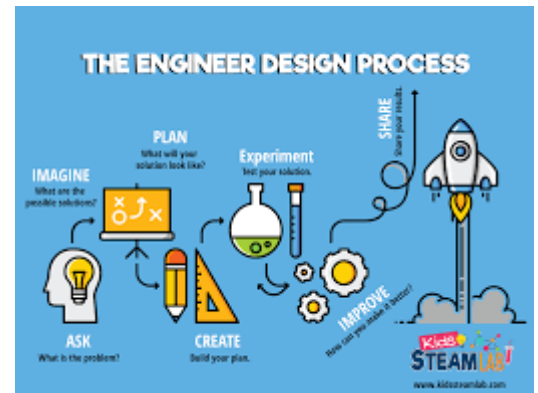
THE ENGINEER DESIGN PROCESS

IMAGINE
What are the possible solutions?

PLAN
What will your solution look like?

Experiment
Test your solution.

SHARE
Share your results.

ASK
What is the problem?

CREATE
Build your plan.

IMPROVE
How can you make it better?

Kids STEAM LAB

www.kidssteamlab.com